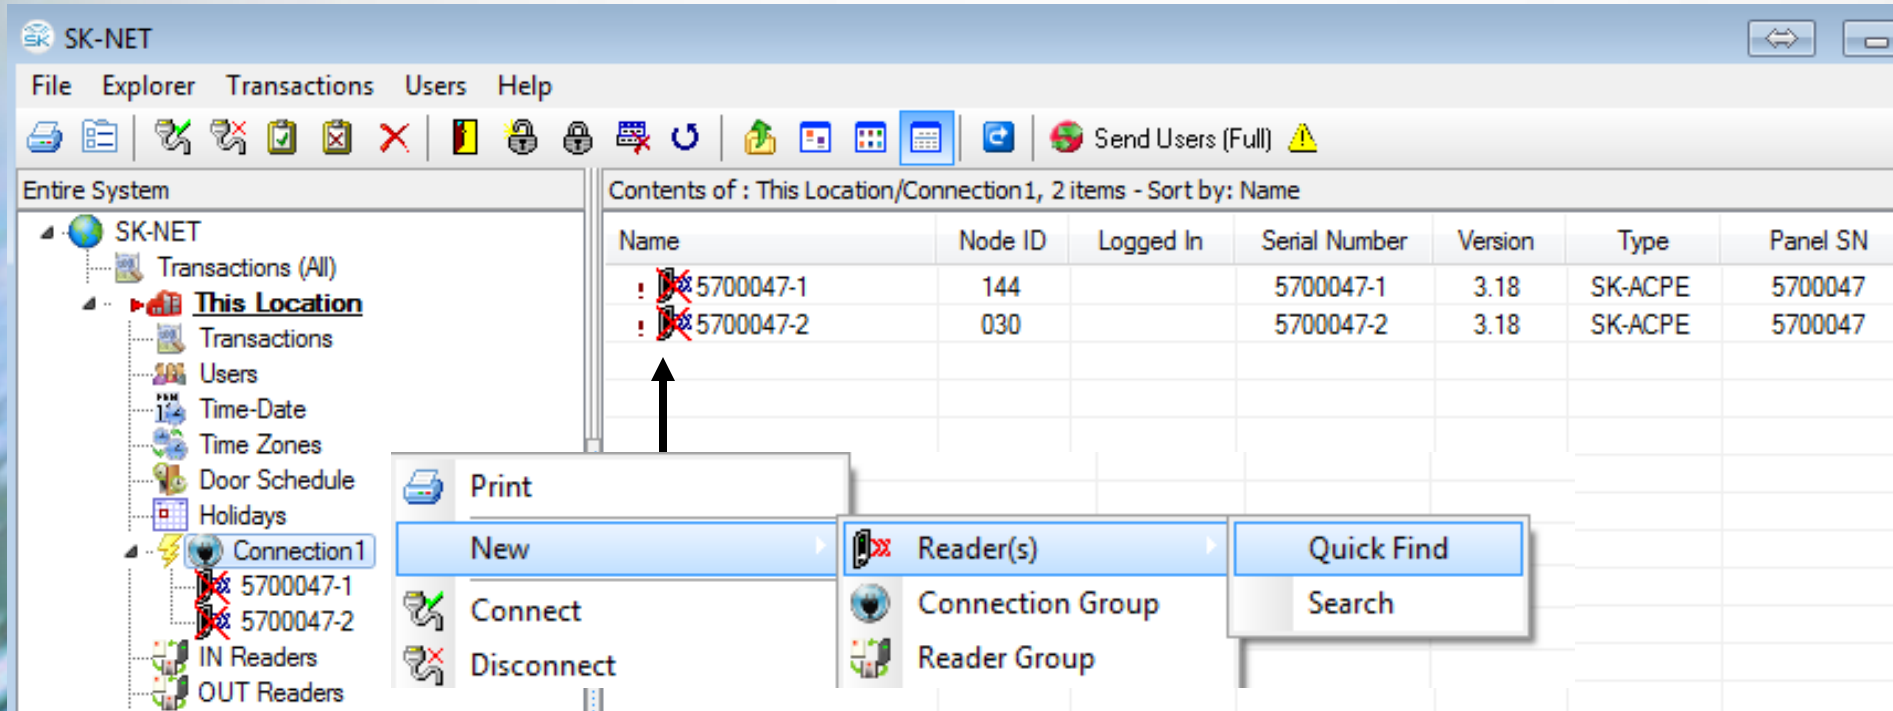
SK-NET

File Explorer Transactions Users Help

Send Users (Full)

Entire System

SK-NET
Transactions (All)
This Location
Transactions
Users
Time-Date
Time Zones
Door Schedule
Holidays
Connection1
5700047-1
5700047-2
IN Readers
OUT Readers

Contents of : This Location/Connection1, 2 items - Sort by: Name

| Name | Node ID | Logged In | Serial Number | Version | Type | Panel SN |
|---|---|---|---|---|---|---|
| 5700047-1 | 144 | | 5700047-1 | 3.18 | SK-ACPE | 5700047 |
| 5700047-2 | 030 | | 5700047-2 | 3.18 | SK-ACPE | 5700047 |

Print
New
Connect
Disconnect

Reader(s)
Connection Group
Reader Group

Quick Find
Search